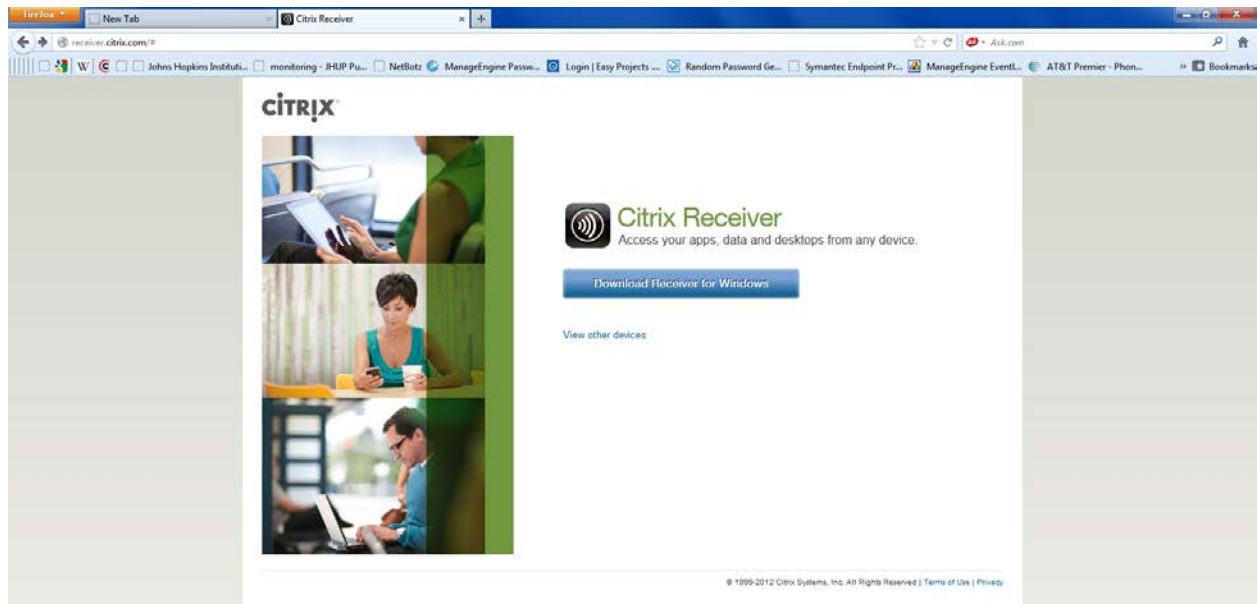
Firefox
New Tab
Citrix Receiver
+
receiver.citrix.com/#
Ask.com
W
Johns Hopkins Instituti...
monitoring - JHUP Pu...
NetBotz
ManageEngine Passw...
Login | Easy Projects ...
Random Password Ge...
Symantec Endpoint Pr...
ManageEngine EventL...
AT&T Premier - Phon...
» Bookmarks

CiTRiX

Citrix Receiver
Access your apps, data and desktops from any device.

Download Receiver for Windows

View other devices

© 1999-2012 Citrix Systems, Inc. All Rights Reserved | Terms of Use | Privacy